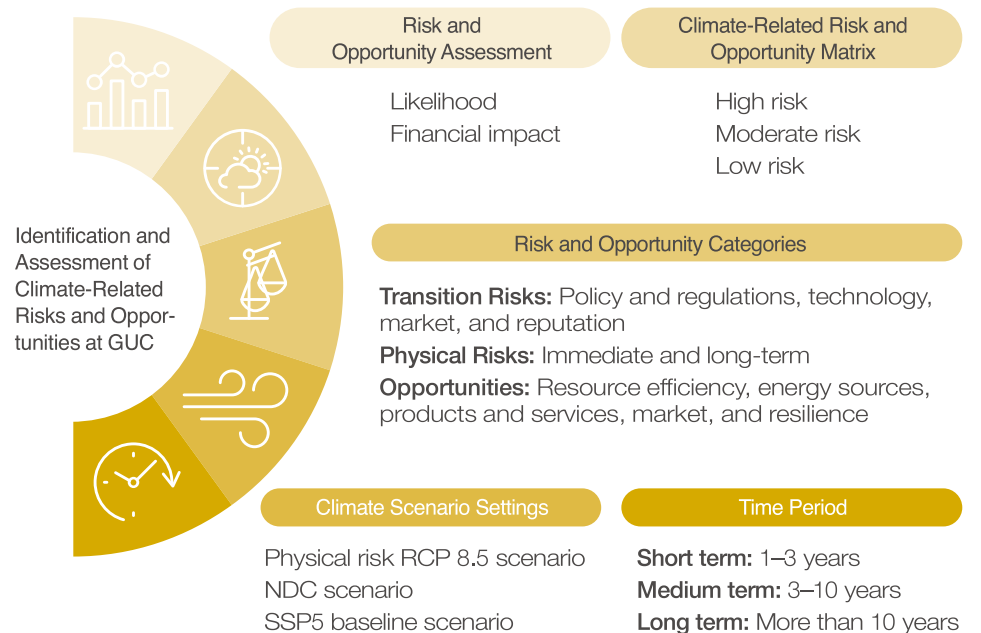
Identification and Assessment of Climate-Related Risks and Opportunities at GUC

Risk and Opportunity Assessment

Likelihood
Financial impact

Climate-Related Risk and Opportunity Matrix

High risk
Moderate risk
Low risk

Risk and Opportunity Categories

**Transition Risks:** Policy and regulations, technology, market, and reputation

**Physical Risks:** Immediate and long-term

**Opportunities:** Resource efficiency, energy sources, products and services, market, and resilience

Climate Scenario Settings

Physical risk RCP 8.5 scenario
NDC scenario
SSP5 baseline scenario

Time Period

**Short term:** 1–3 years
**Medium term:** 3–10 years
**Long term:** More than 10 years